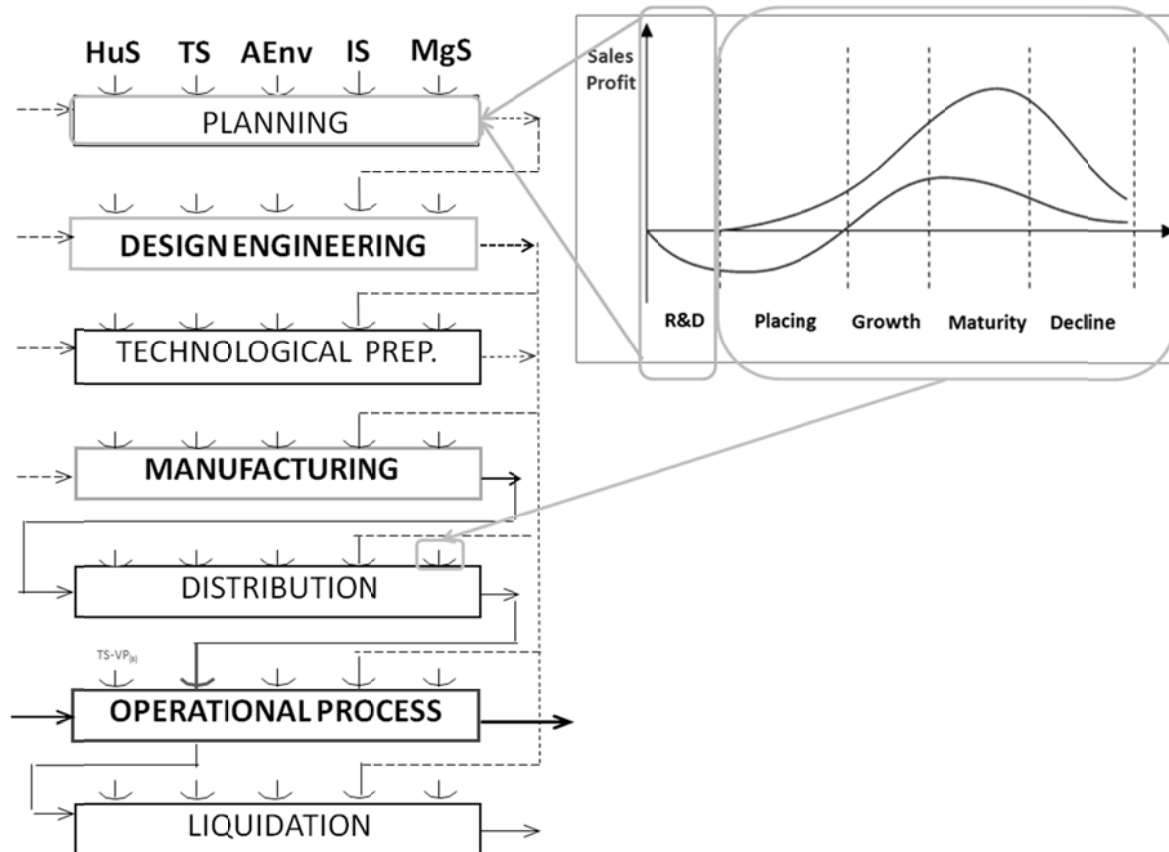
HuS TS AEnv IS MgS

PLANNING

DESIGN ENGINEERING

TECHNOLOGICAL PREP.

MANUFACTURING

DISTRIBUTION

$TS\text{-}VP_{(s)}$

OPERATIONAL PROCESS

LIQUIDATION

Sales
Profit

R&D

Placing

Growth

Maturity

Decline